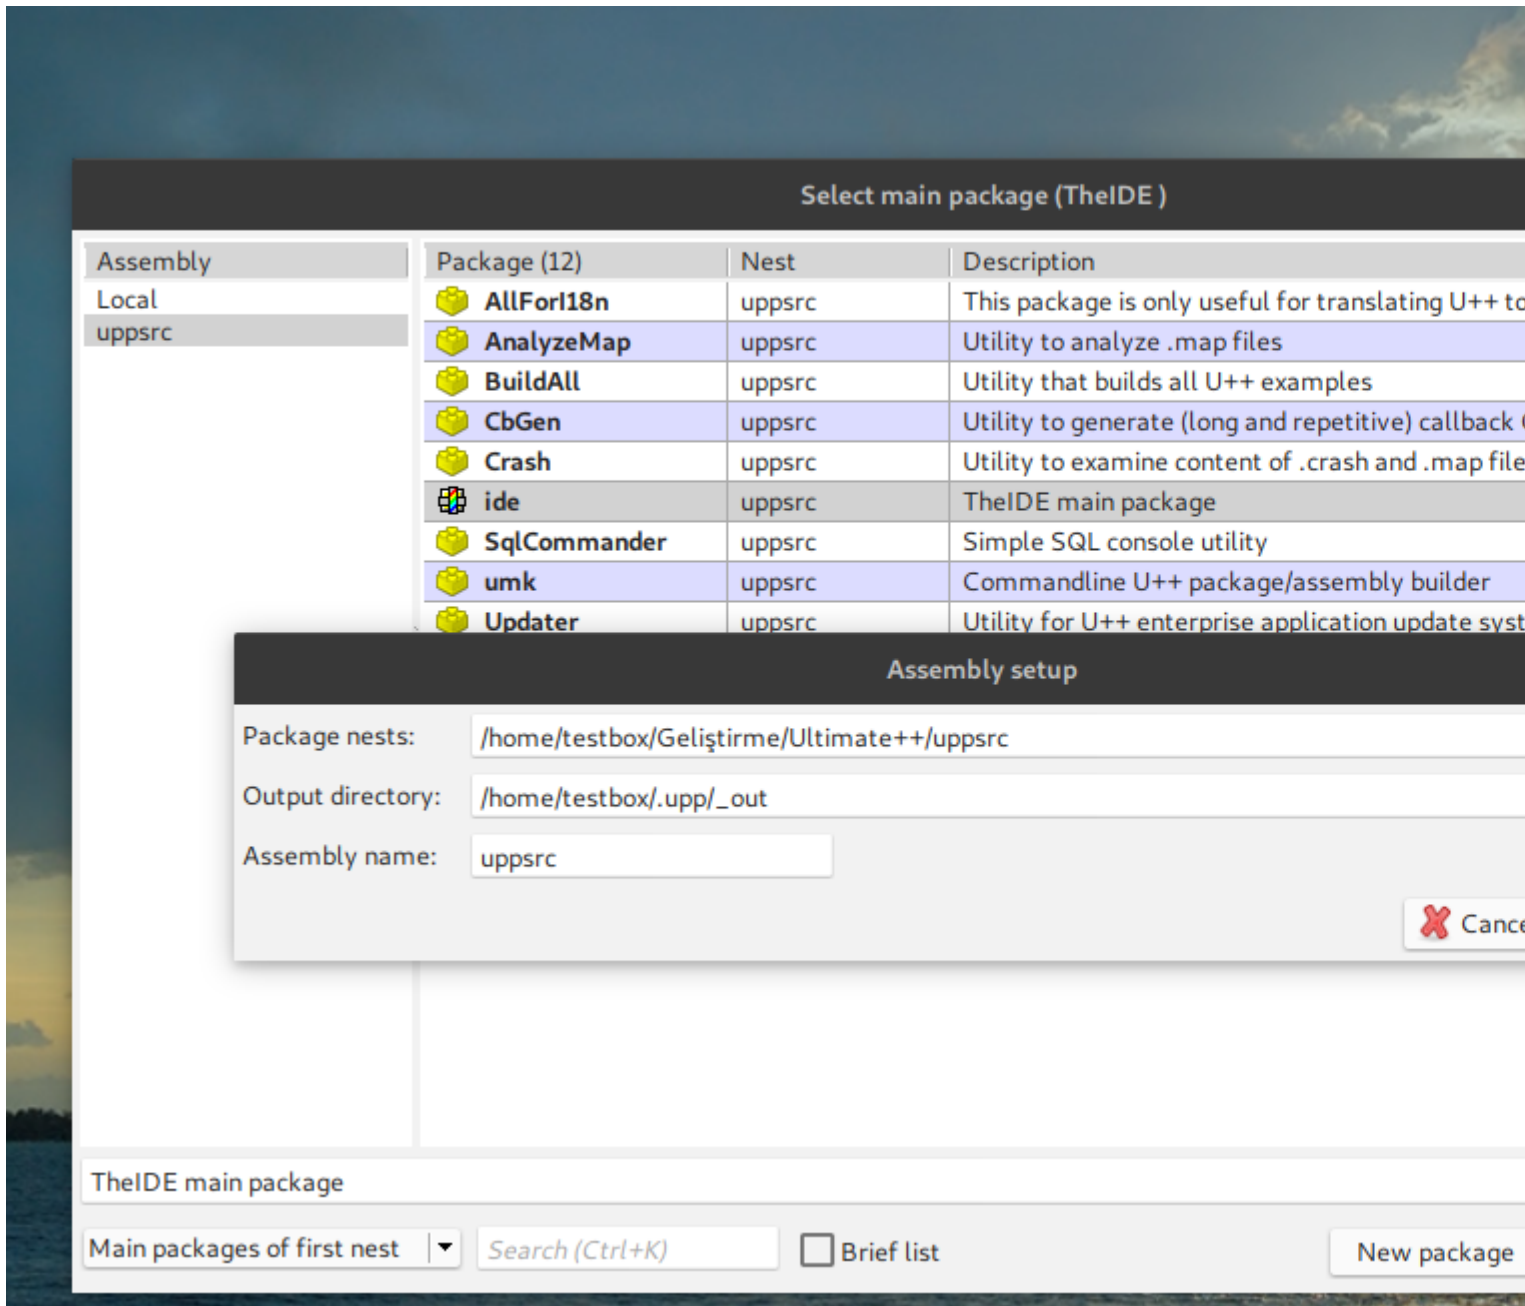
Select main package (TheIDE )

| Assembly |
|---|
| Local |
| uppsrc |

| Package (12) | Nest | Description |
|---|---|---|
| AllForI18n | uppsrc | This package is only useful for translating U++ to |
| AnalyzeMap | uppsrc | Utility to analyze .map files |
| BuildAll | uppsrc | Utility that builds all U++ examples |
| CbGen | uppsrc | Utility to generate (long and repetitive) callback ( |
| Crash | uppsrc | Utility to examine content of .crash and .map file |
| ide | uppsrc | TheIDE main package |
| SqlCommander | uppsrc | Simple SQL console utility |
| umk | uppsrc | Commandline U++ package/assembly builder |
| Updater | uppsrc | Utility for U++ enterprise application update syst |

Assembly setup

Package nests: /home/testbox/Geliştirme/Ultimate++/uppsrc

Output directory: /home/testbox/.upp/_out

Assembly name: uppsrc

Cance

TheIDE main package

Main packages of first nest

Search (Ctrl+K)

Brief list

New package